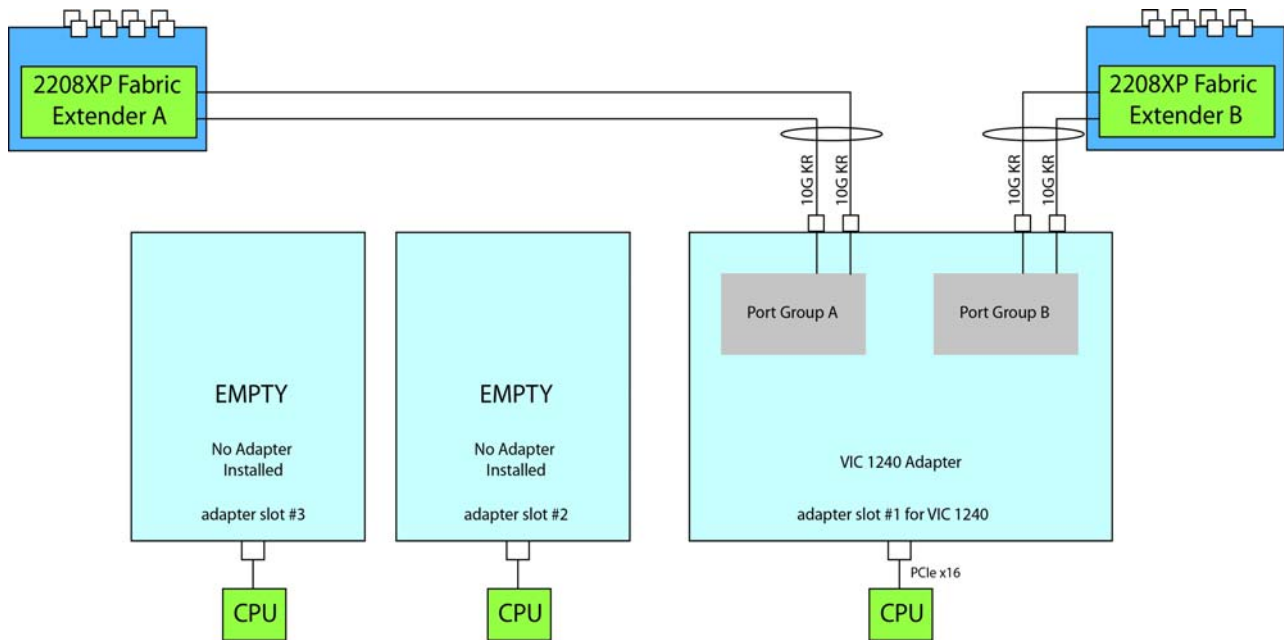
2208XP Fabric Extender A

2208XP Fabric Extender B

10G KR
10G KR
10G KR
10G KR

Port Group A
Port Group B

EMPTY
No Adapter Installed
adapter slot #3

EMPTY
No Adapter Installed
adapter slot #2

VIC 1240 Adapter
adapter slot #1 for VIC 1240

PCIe x16

CPU
CPU
CPU